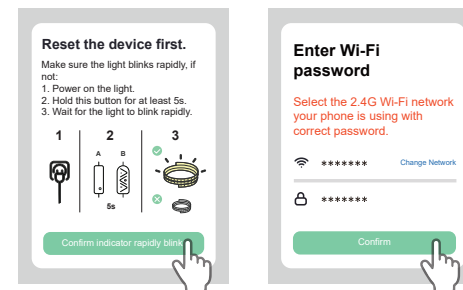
Reset the device first.

Make sure the light blinks rapidly, if not:
1. Power on the light.
2. Hold this button for at least 5s.
3. Wait for the light to blink rapidly.

1 2 3

A B

5s

Confirm indicator rapidly blink

Enter Wi-Fi password

Select the 2.4G Wi-Fi network your phone is using with correct password.

******* Change Network

*******

Confirm